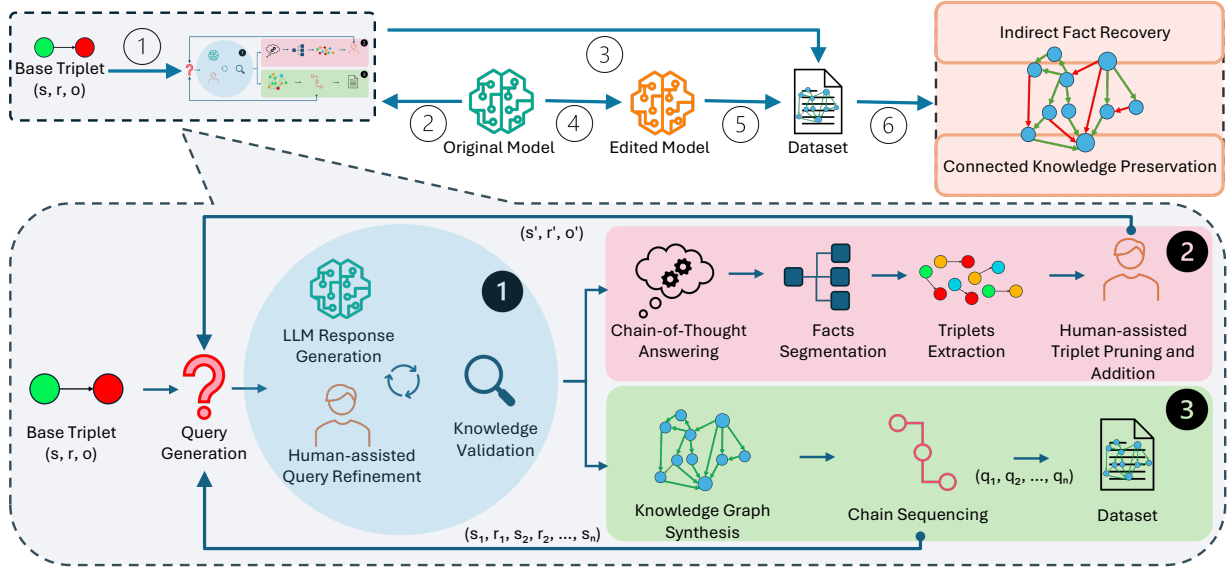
Base Triplet
(s, r, o)

①

③

Indirect Fact Recovery

②

④

⑤

⑥

Original Model

Edited Model

Dataset

Connected Knowledge Preservation

(s', r', o')

1

LLM Response Generation

Human-assisted Query Refinement

Knowledge Validation

Chain-of-Thought Answering

Facts Segmentation

Triplets Extraction

Human-assisted Triplet Pruning and Addition

2

Base Triplet
(s, r, o)

Query Generation

3

Knowledge Graph Synthesis

Chain Sequencing

$(q_1, q_2, ..., q_n)$

Dataset

$(s_1, r_1, s_2, r_2, ..., s_n)$